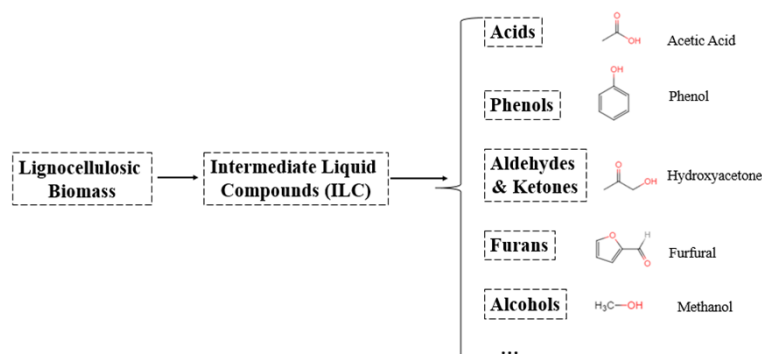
Lignocellulosic Biomass

Intermediate Liquid Compounds (ILC)

Acids

O

OH

Acetic Acid

Phenols

OH

Phenol

Aldehydes & Ketones

O

OH

Hydroxyacetone

Furans

O

H

O

Furfural

Alcohols

$H_3C$—OH

Methanol

...